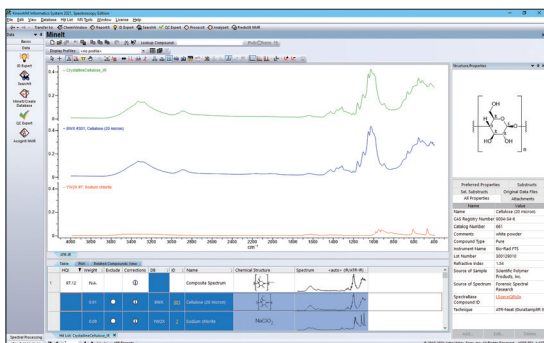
KnowItAll Informatics System 2021, Spectroscopy Edition
File Edit View Database Hit List MS Tools Window License Help

MineIt

Basic
Data

ID Expert

SearchIt

MineIt/Create Database

QC Expert

AssignIt NMR

Display Profiles: <no profile>

CrystallineCellulose_IR

BWX 8501. Cellulose (20 micron)

11025 IR. Sodium chlorite

4000 3800 3600 3400 3200 3000 2800 2600 2400 2200 2000 1800 1600 1400 1200 1000 800 600

Table Plots Related Compounds View

| HQI | Weight | Exclude | Corrections | DB | ID | Name | Chemical Structure |
|---|---|---|---|---|---|---|---|
| 97.12 | N.A. | | | | | Composite Spectrum | |
| | 0.61 | | | | 8665 | Cellulose (20 micron) | |
| | 0.39 | | | | 11025 | Sodium chlorite | $NaClO_2$ |

Hit List: CrystallineCellulose_IR

Structure/Properties

OH
O
HO
OH
n

Preferred Properties | Substructs
Sel. Substructs | Original Data Files
All Properties | Attachments

| Name | Value |
|---|---|
| Name | Cellulose (20 micron) |
| CAS Registry Number | 9004-34-6 |
| Catalog Number | 661 |
| Comments | white powder |
| Compound Type | Pure |
| Instrument Name | Bio-Rad FTS |
| List Number | 300129010 |
| Refractive Index | 1.54 |
| Source of Sample | Scientific Polymer Products, Inc. |
| Source of Spectrum | Forensic Spectral Research |
| SpectraBase Compound ID | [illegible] |
| Technique | ATR-Neat (DuraSamplIR II) |

Spectral Processing